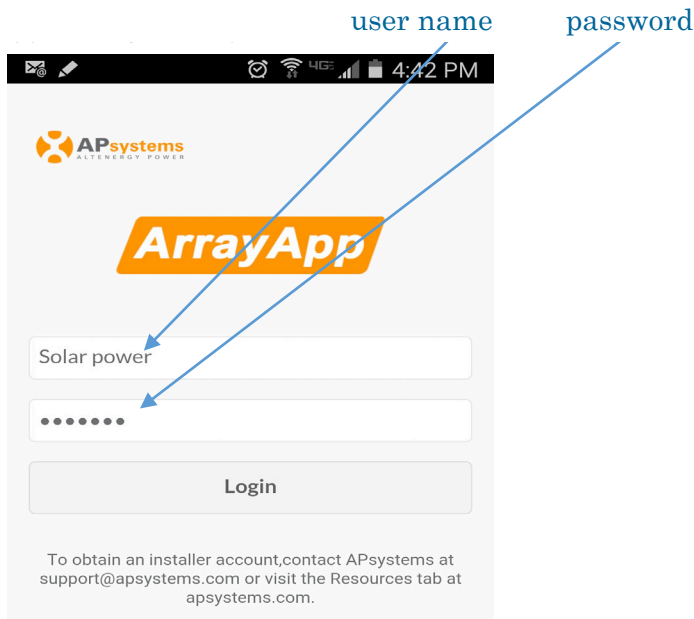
user name password

4G 4:42 PM

APsystems
ALTENERGY POWER

ArrayApp

Solar power

•••••••

Login

To obtain an installer account,contact APsystems at support@apsystems.com or visit the Resources tab at apsystems.com.